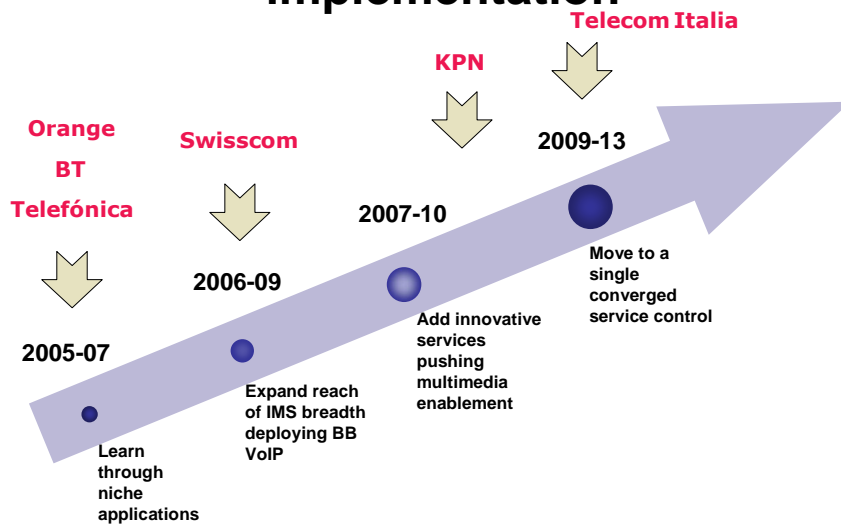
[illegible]

Telecom Italia

KPN

2009-13

Orange

Swisscom

BT

2007-10

Telefónica

Move to a single converged service control

2006-09

Add innovative services pushing multimedia enablement

2005-07

Expand reach of IMS breadth deploying BB VoIP

Learn through niche applications